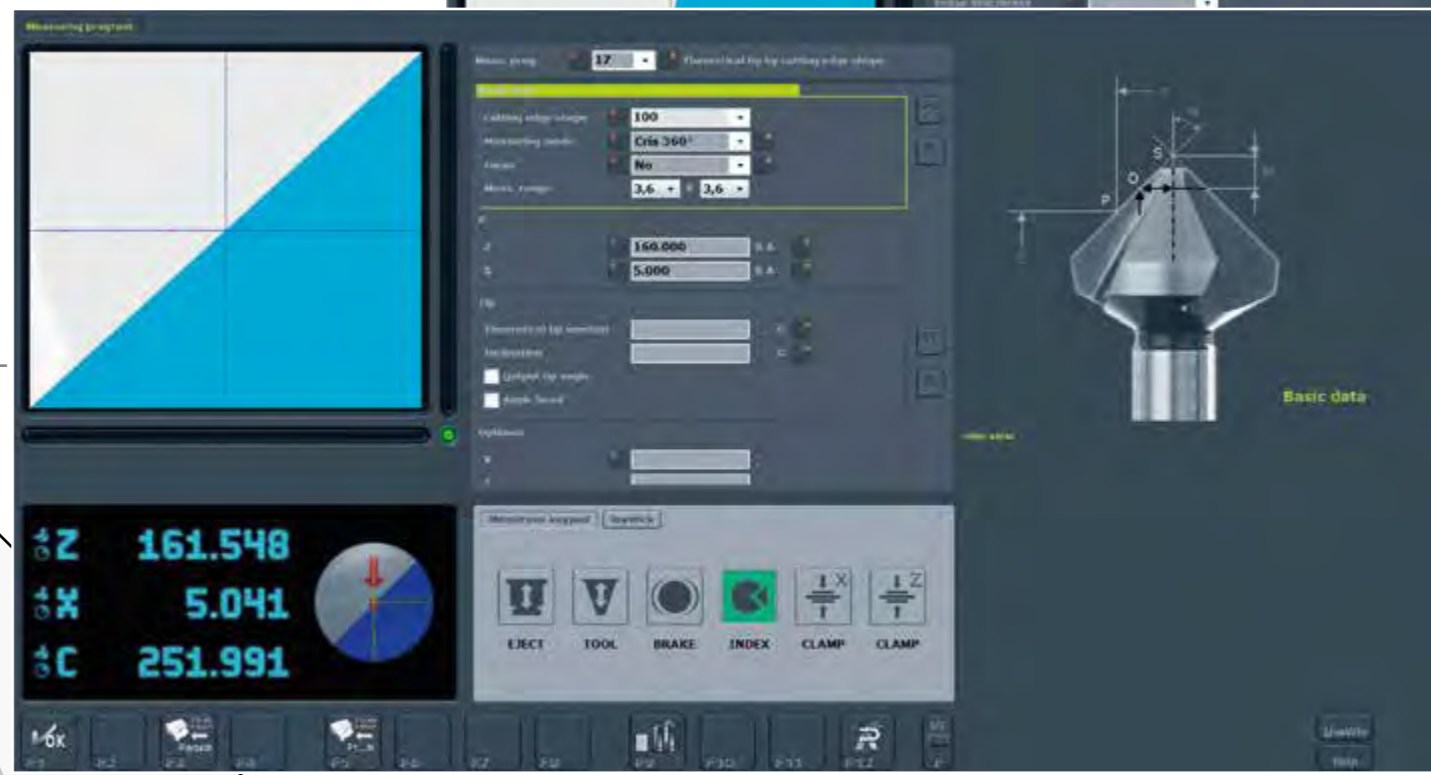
Measuring program

Meas. prog. 17 Theoretical tip by cutting edge shape

Cutting edge shape 100
Measuring mode Cris 360°
Focus No
Meas. range 3,6 3,6

Z 160.000
X 5.000

Tip
Theoretical tip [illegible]
Inclination
Output tip angle
Angle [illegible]

Options

S
O
P

Basic data

Z 161.548
X 5.041
C 251.991

EJECT TOOL BRAKE INDEX CLAMP CLAMP

F1 F2 F3 F4 F5 F6 F7 F8 F9 F10 F11 F12

Utility
Help